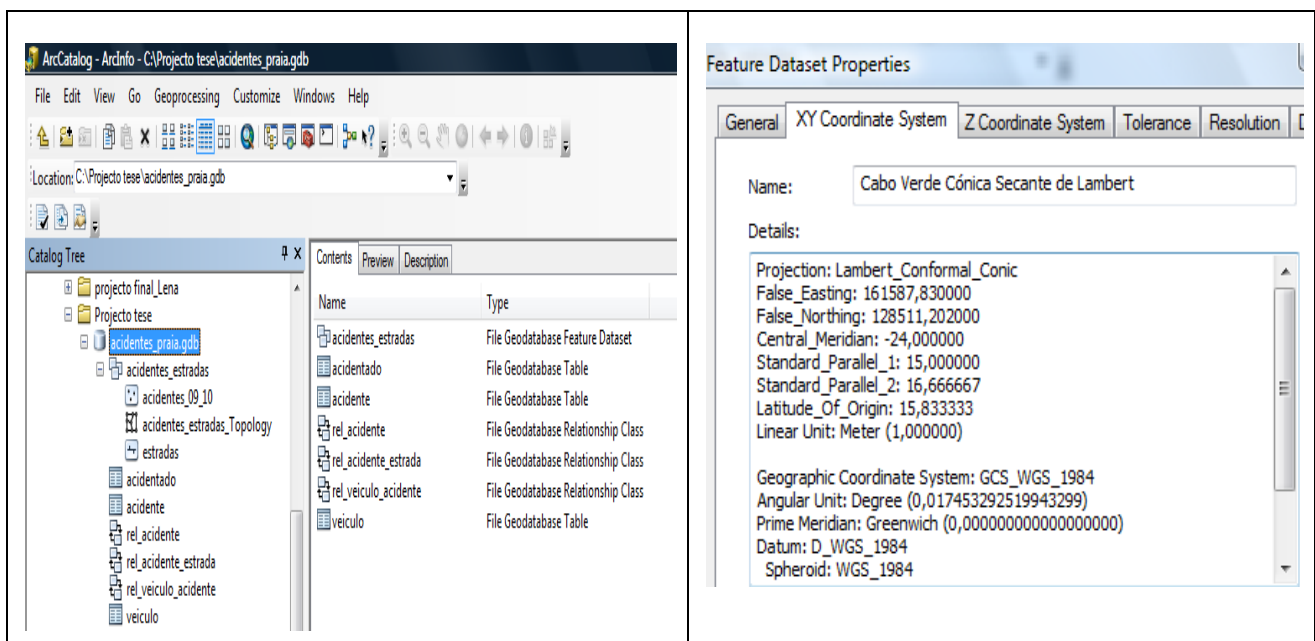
ArcCatalog - ArcInfo - C:\Projecto tese\acidentes_praia.gdb

File Edit View Go Geoprocessing Customize Windows Help

Location: C:\Projecto tese\acidentes_praia.gdb

Catalog Tree

projecto final_Lena
Projecto tese
acidentes_praia.gdb
acidentes_estradas
acidentes_09_10
acidentes_estradas_Topology
estradas
acidentado
acidente
rel_acidente
rel_acidente_estrada
rel_veiculo_acidente
veiculo

Contents Preview Description

| Name | Type |
|---|---|
| acidentes_estradas | File Geodatabase Feature Dataset |
| acidentado | File Geodatabase Table |
| acidente | File Geodatabase Table |
| rel_acidente | File Geodatabase Relationship Class |
| rel_acidente_estrada | File Geodatabase Relationship Class |
| rel_veiculo_acidente | File Geodatabase Relationship Class |
| veiculo | File Geodatabase Table |

Feature Dataset Properties

General XY Coordinate System Z Coordinate System Tolerance Resolution

Name: Cabo Verde Cónica Secante de Lambert

Details:

Projection: Lambert_Conformal_Conic
False_Easting: 161587,830000
False_Northing: 128511,202000
Central_Meridian: -24,000000
Standard_Parallel_1: 15,000000
Standard_Parallel_2: 16,666667
Latitude_Of_Origin: 15,833333
Linear Unit: Meter (1,000000)

Geographic Coordinate System: GCS_WGS_1984
Angular Unit: Degree (0,017453292519943299)
Prime Meridian: Greenwich (0,000000000000000000)
Datum: D_WGS_1984
Spheroid: WGS_1984